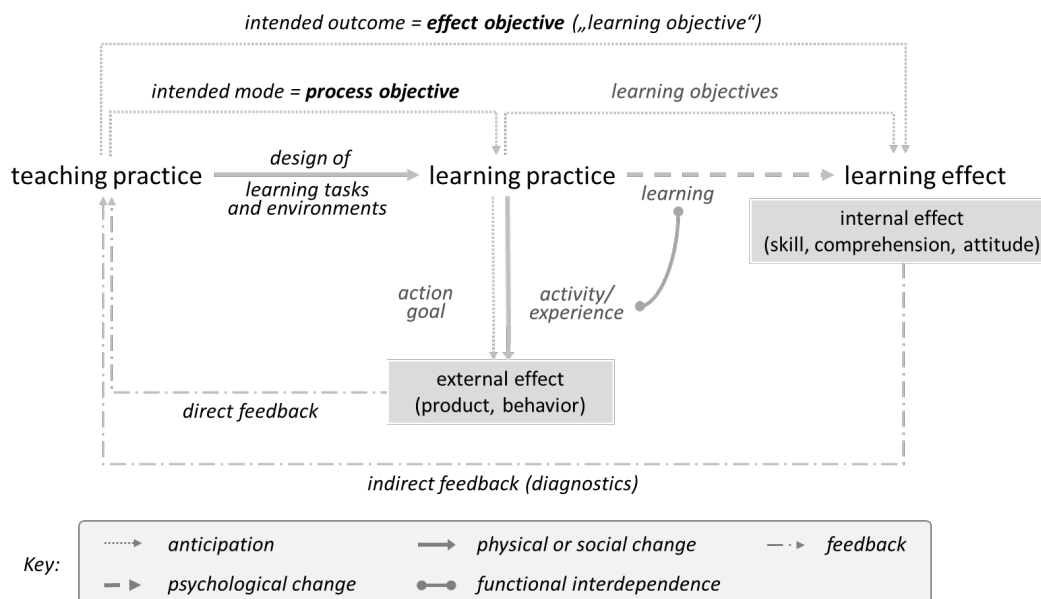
intended outcome = **effect objective** („learning objective“)

intended mode = **process objective**

learning objectives

teaching practice

design of

learning tasks and environments

learning practice

learning effect

learning

internal effect (skill, comprehension, attitude)

action goal

activity/ experience

external effect (product, behavior)

direct feedback

indirect feedback (diagnostics)

Key:

anticipation

physical or social change

feedback

psychological change

functional interdependence